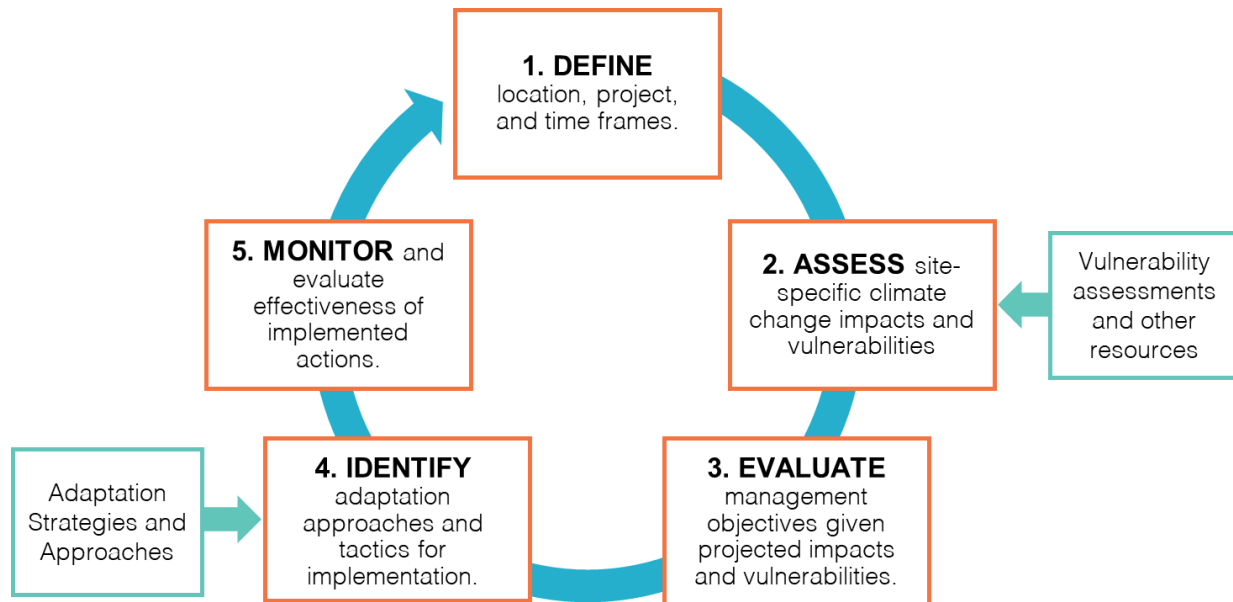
1. DEFINE location, project, and time frames.

2. ASSESS site-specific climate change impacts and vulnerabilities

Vulnerability assessments and other resources

3. EVALUATE management objectives given projected impacts and vulnerabilities.

4. IDENTIFY adaptation approaches and tactics for implementation.

Adaptation Strategies and Approaches

5. MONITOR and evaluate effectiveness of implemented actions.